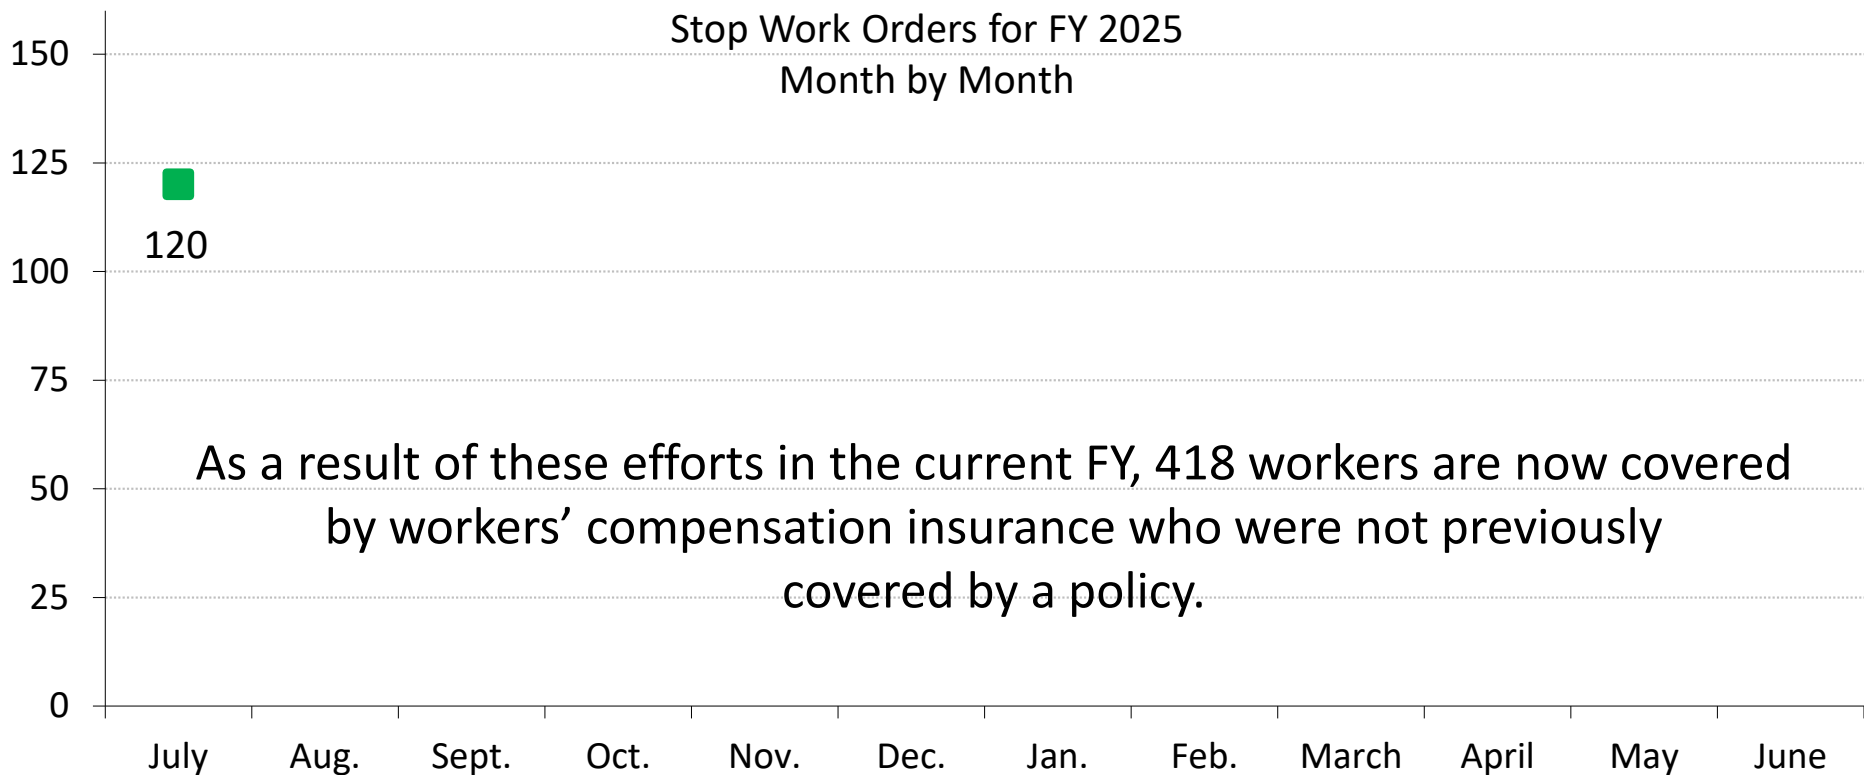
Stop Work Orders for FY 2025
Month by Month

150
125
100
75
50
25
0

120

As a result of these efforts in the current FY, 418 workers are now covered by workers' compensation insurance who were not previously covered by a policy.

July Aug. Sept. Oct. Nov. Dec. Jan. Feb. March April May June